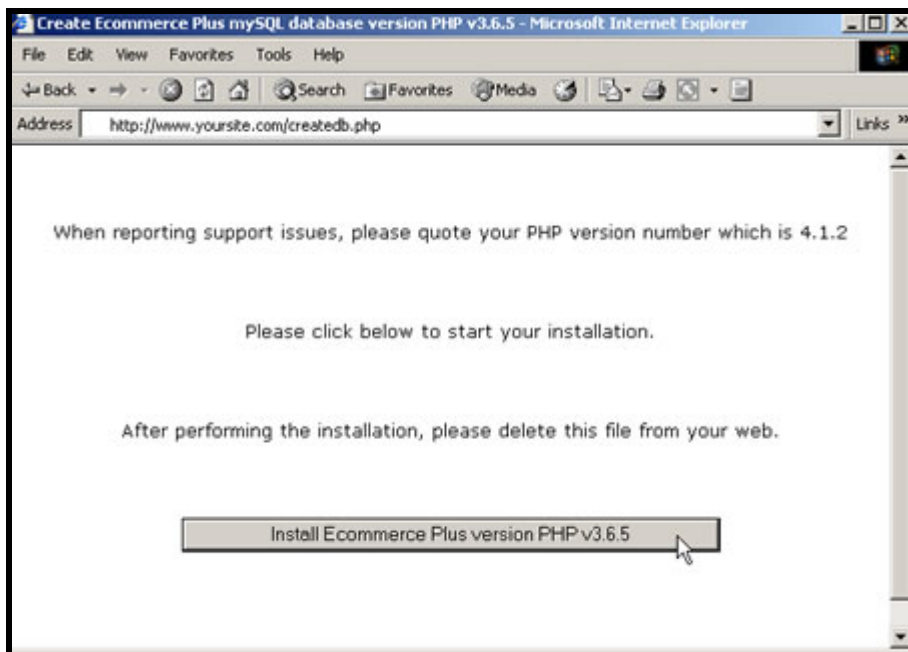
Create Ecommerce Plus mySQL database version PHP v3.6.5 - Microsoft Internet Explorer

File Edit View Favorites Tools Help

Back Search Favorites Media

Address http://www.yoursite.com/createdb.php Links »

When reporting support issues, please quote your PHP version number which is 4.1.2

Please click below to start your installation.

After performing the installation, please delete this file from your web.

Install Ecommerce Plus version PHP v3.6.5